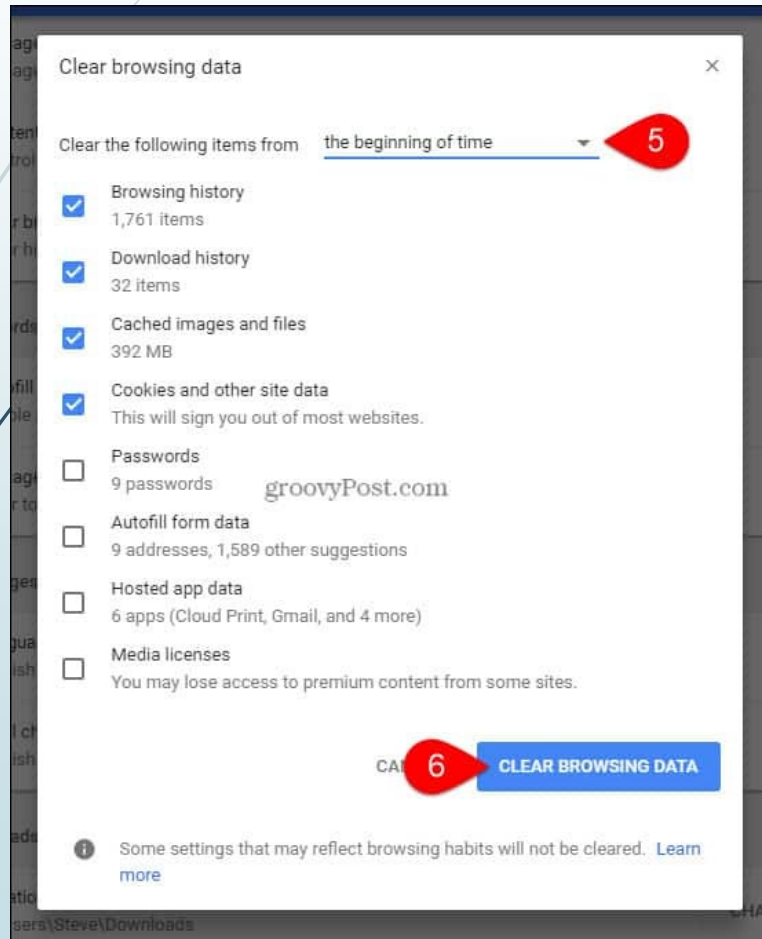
Clear browsing data

×

Clear the following items from the beginning of time

5

Browsing history
1,761 items

Download history
32 items

Cached images and files
392 MB

Cookies and other site data
This will sign you out of most websites.

Passwords
9 passwords

groovyPost.com

Autofill form data
9 addresses, 1,589 other suggestions

Hosted app data
6 apps (Cloud Print, Gmail, and 4 more)

Media licenses
You may lose access to premium content from some sites.

CA 6 CLEAR BROWSING DATA

Some settings that may reflect browsing habits will not be cleared. Learn more

sers\Steve\Downloads